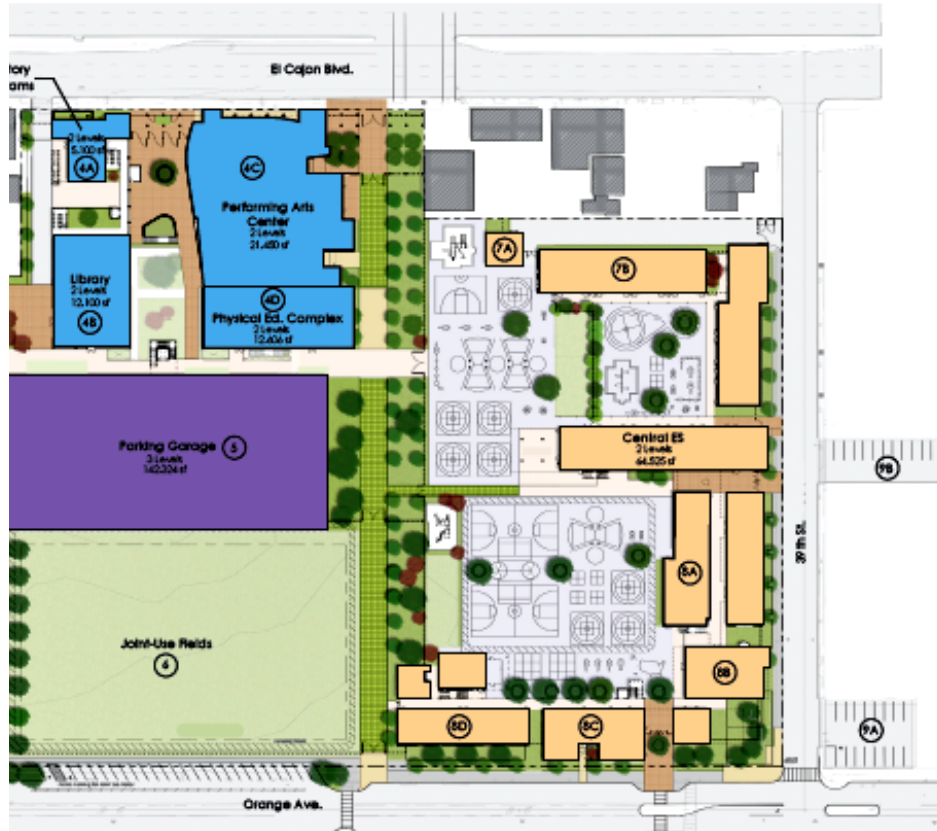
El Cajon Blvd.

tory
ams

2 Levels
5,100 sf
4A

4C
Performing Arts Center
2 Levels
21,450 sf

Library
2 Levels
12,100 sf
4B

4D
Physical Ed. Complex
2 Levels
12,606 sf

7A

7B

Parking Garage 5
3 Levels
142,224 sf

Central ES
2 Levels
64,525 sf

9B

39th St.

8A

Joint-Use Fields
6

8B

8D

8C

9A

Orange Ave.